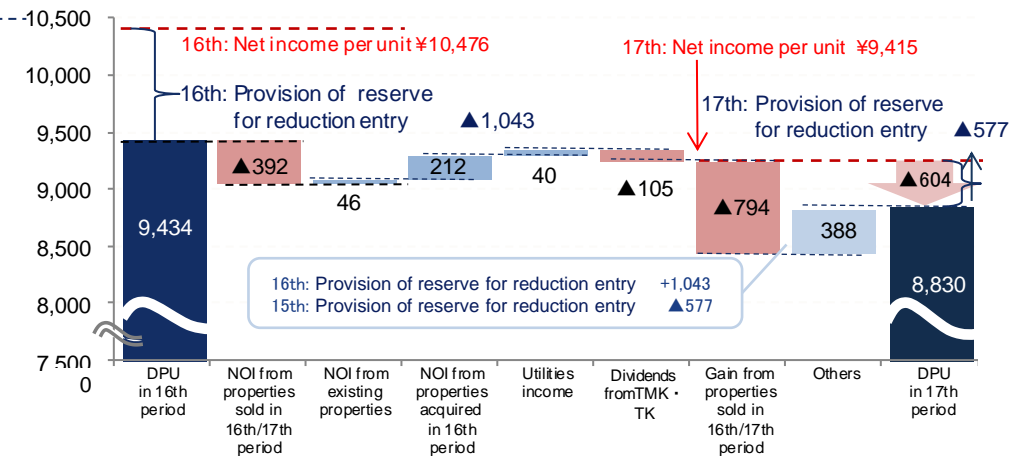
10,500
10,000
9,500
9,000
8,500
8,000
7,500
0

16th: Net income per unit ¥10,476
16th: Provision of reserve for reduction entry
▲1,043
17th: Net income per unit ¥9,415
17th: Provision of reserve for reduction entry
▲577

9,434
▲392
46
212
40
▲105
▲794
388
▲604
8,830

16th: Provision of reserve for reduction entry +1,043
15th: Provision of reserve for reduction entry ▲577

DPU in 16th period
NOI from properties sold in 16th/17th period
NOI from existing properties
NOI from properties acquired in 16th period
Utilities income
Dividends fromTMK・TK
Gain from properties sold in 16th/17th period
Others
DPU in 17th period